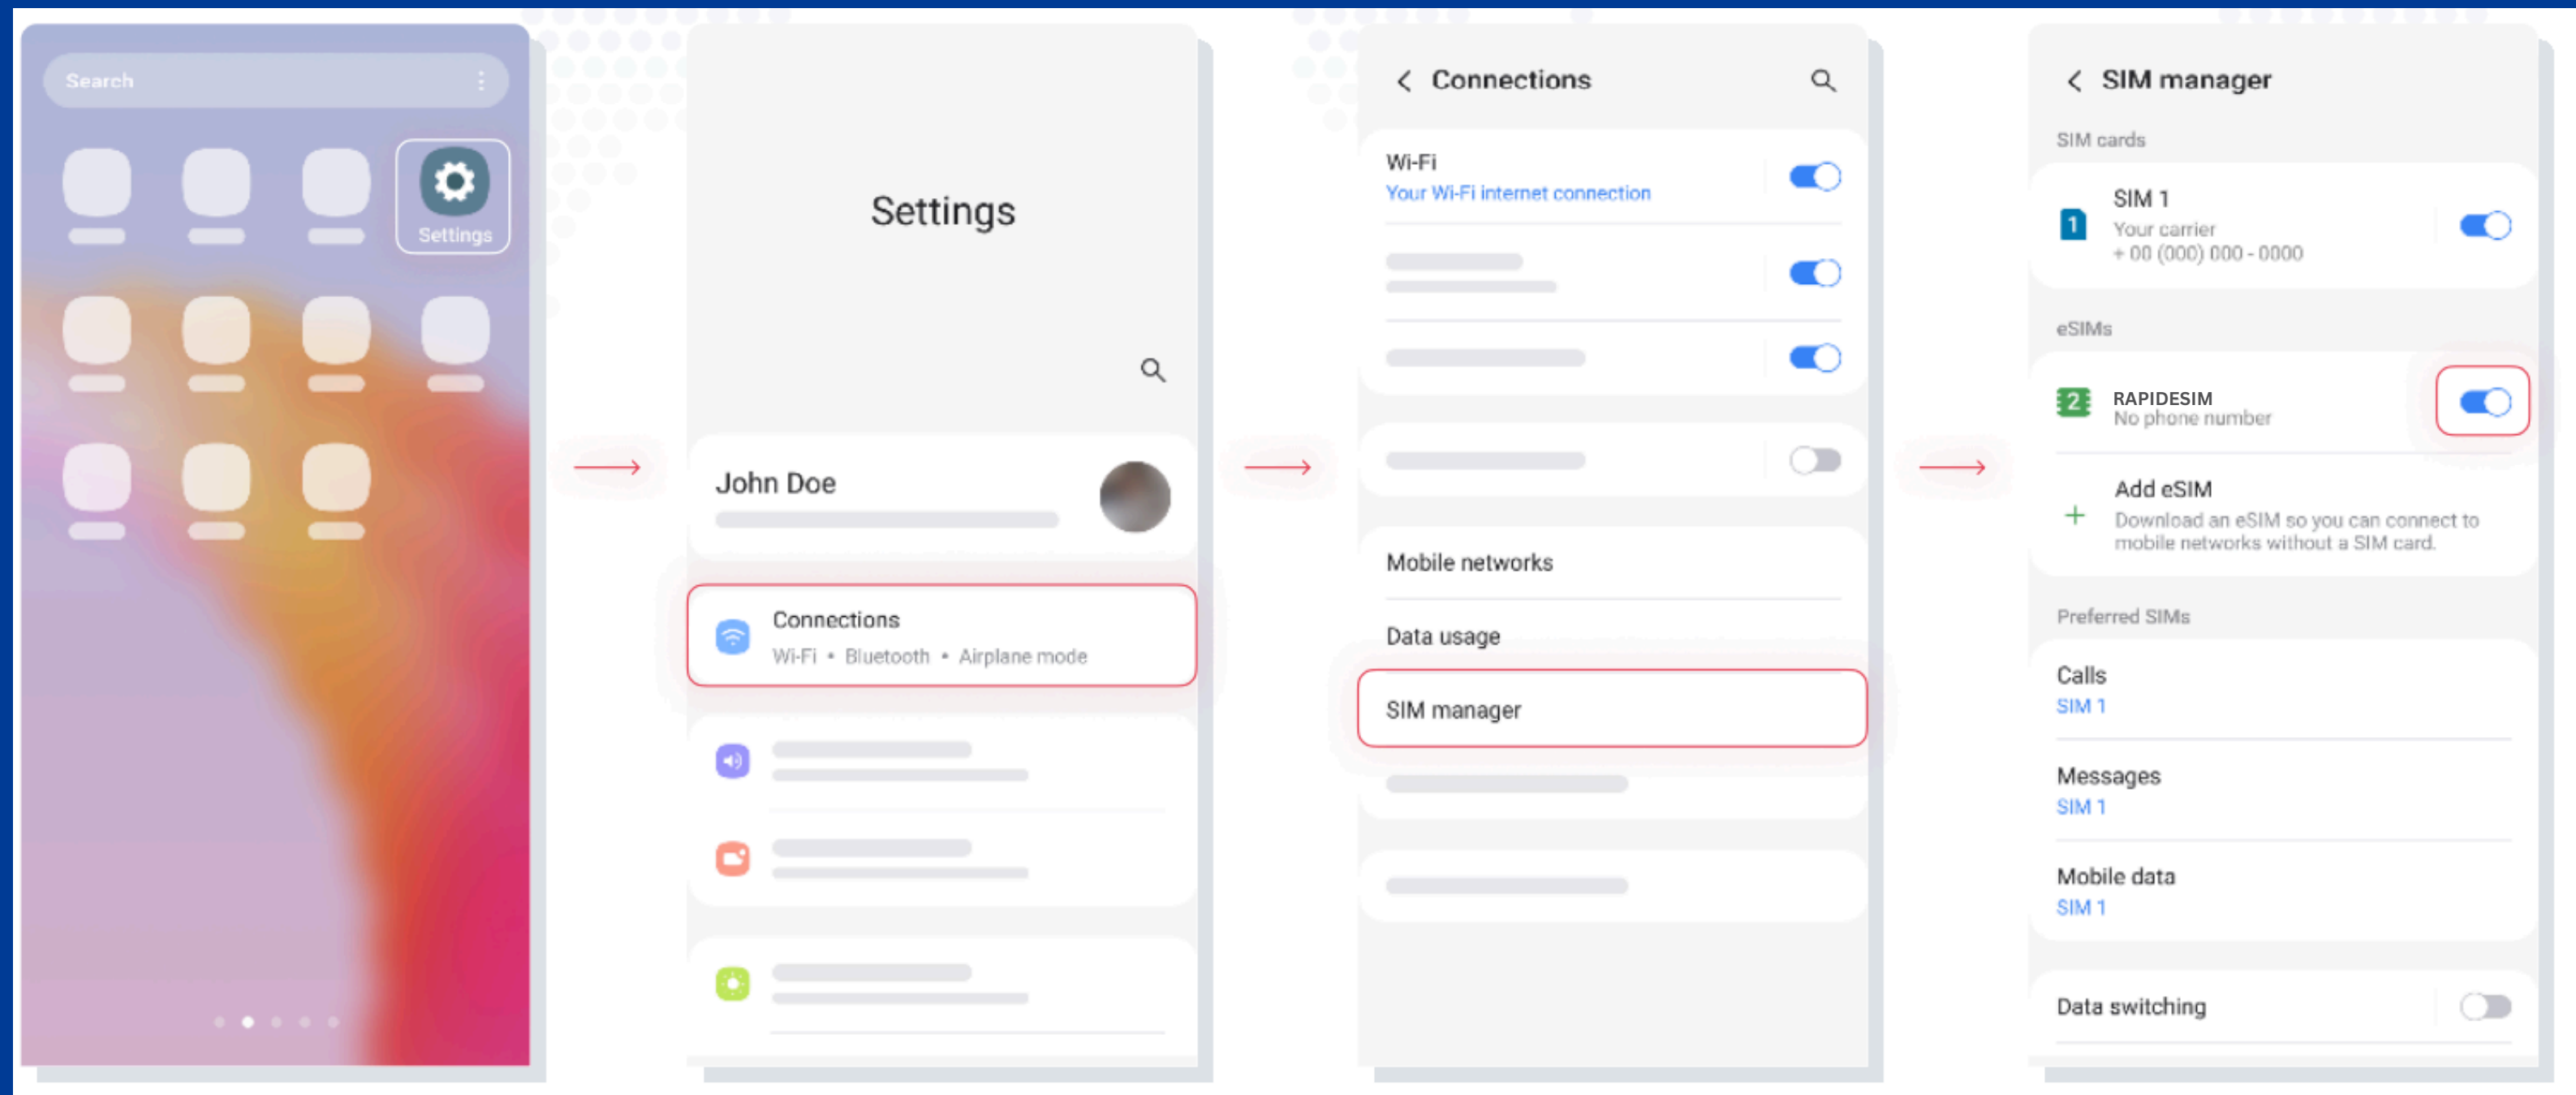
Search

Settings

Settings

John Doe

Connections
Wi-Fi • Bluetooth • Airplane mode

Connections

Wi-Fi
Your Wi-Fi internet connection

Mobile networks

Data usage

SIM manager

SIM manager

SIM cards

SIM 1
Your carrier
+ 00 (000) 000 - 0000

eSIMs

RAPIDESIM
No phone number

Add eSIM
Download an eSIM so you can connect to mobile networks without a SIM card.

Preferred SIMs

Calls
SIM 1

Messages
SIM 1

Mobile data
SIM 1

Data switching